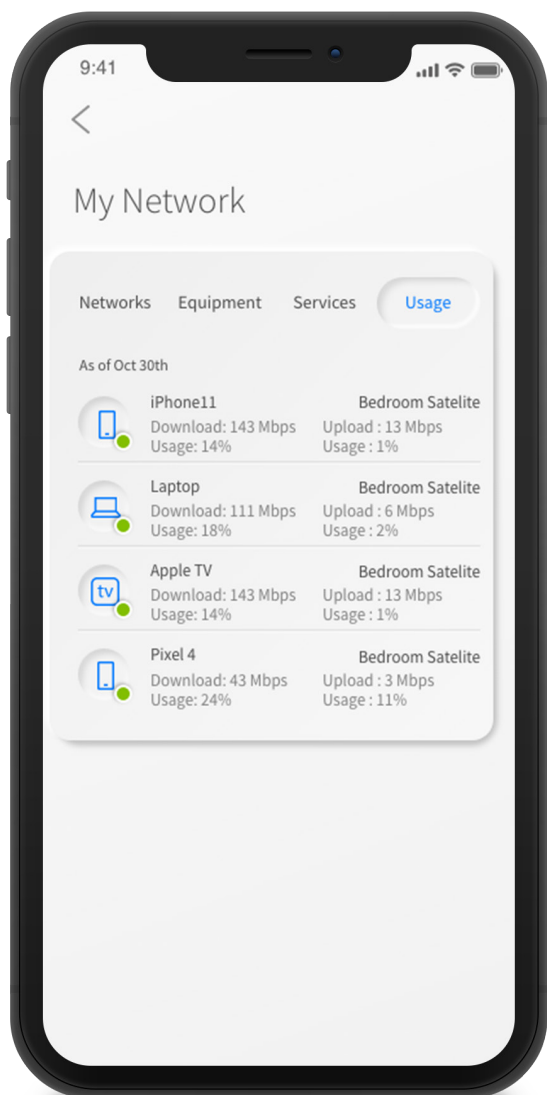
9:41

<

My Network

Networks Equipment Services Usage

As of Oct 30th

iPhone11
Download: 143 Mbps
Usage: 14%

Bedroom Satelite
Upload : 13 Mbps
Usage : 1%

Laptop
Download: 111 Mbps
Usage: 18%

Bedroom Satelite
Upload : 6 Mbps
Usage : 2%

tv

Apple TV
Download: 143 Mbps
Usage: 14%

Bedroom Satelite
Upload : 13 Mbps
Usage : 1%

Pixel 4
Download: 43 Mbps
Usage: 24%

Bedroom Satelite
Upload : 3 Mbps
Usage : 11%